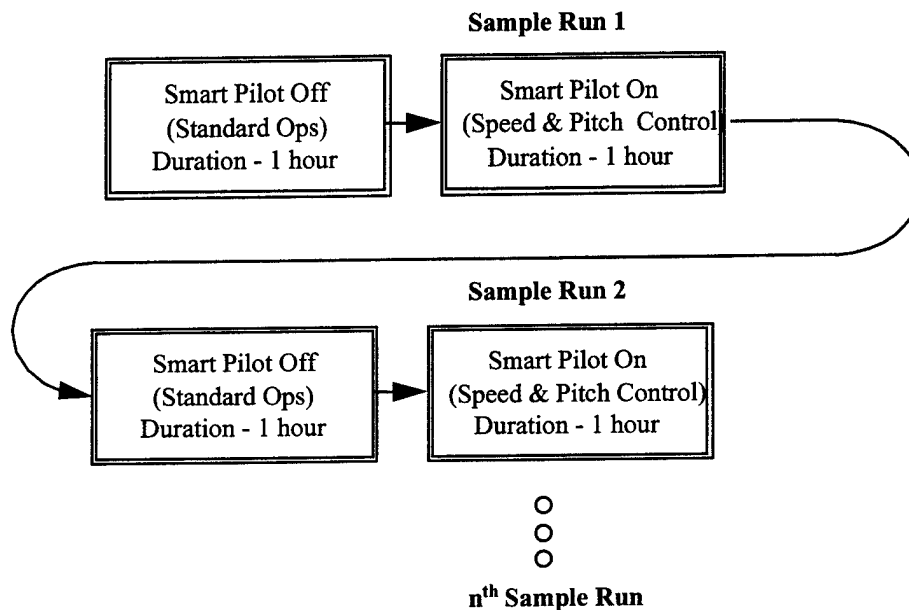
**Sample Run 1**

Smart Pilot Off
(Standard Ops)
Duration - 1 hour

Smart Pilot On
(Speed & Pitch Control)
Duration - 1 hour

**Sample Run 2**

Smart Pilot Off
(Standard Ops)
Duration - 1 hour

Smart Pilot On
(Speed & Pitch Control)
Duration - 1 hour

**n$^{th}$ Sample Run**